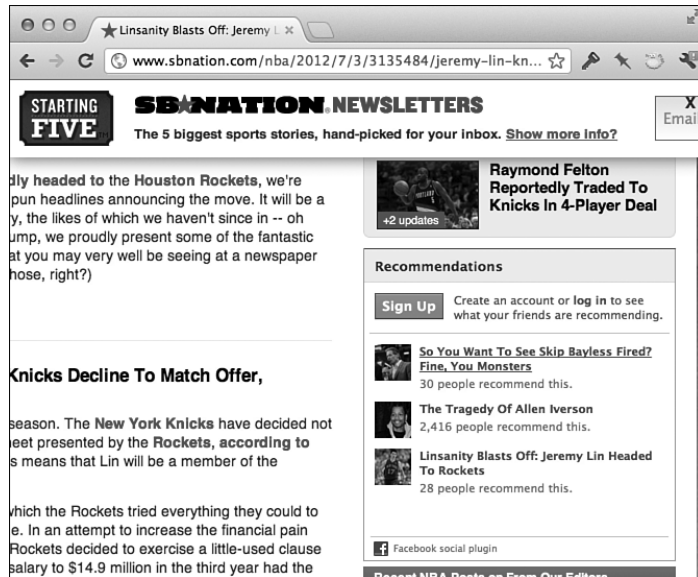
Linsanity Blasts Off: Jeremy L ×

www.sbnation.com/nba/2012/7/3/3135484/jeremy-lin-kn...

STARTING FIVE

SB NATION NEWSLETTERS

The 5 biggest sports stories, hand-picked for your inbox. Show more info?

X
Emai

dly headed to the Houston Rockets, we're pun headlines announcing the move. It will be a y, the likes of which we haven't since in -- oh ump, we proudly present some of the fantastic at you may very well be seeing at a newspaper hose, right?)

Knicks Decline To Match Offer,

season. The New York Knicks have decided not eet presented by the Rockets, according to s means that Lin will be a member of the

vhich the Rockets tried everything they could to e. In an attempt to increase the financial pain Rockets decided to exercise a little-used clause salary to $14.9 million in the third year had the

+2 updates

Raymond Felton Reportedly Traded To Knicks In 4-Player Deal

Recommendations

Sign Up

Create an account or log in to see what your friends are recommending.

So You Want To See Skip Bayless Fired? Fine, You Monsters
30 people recommend this.

The Tragedy Of Allen Iverson
2,416 people recommend this.

Linsanity Blasts Off: Jeremy Lin Headed To Rockets
28 people recommend this.

Facebook social plugin

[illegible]